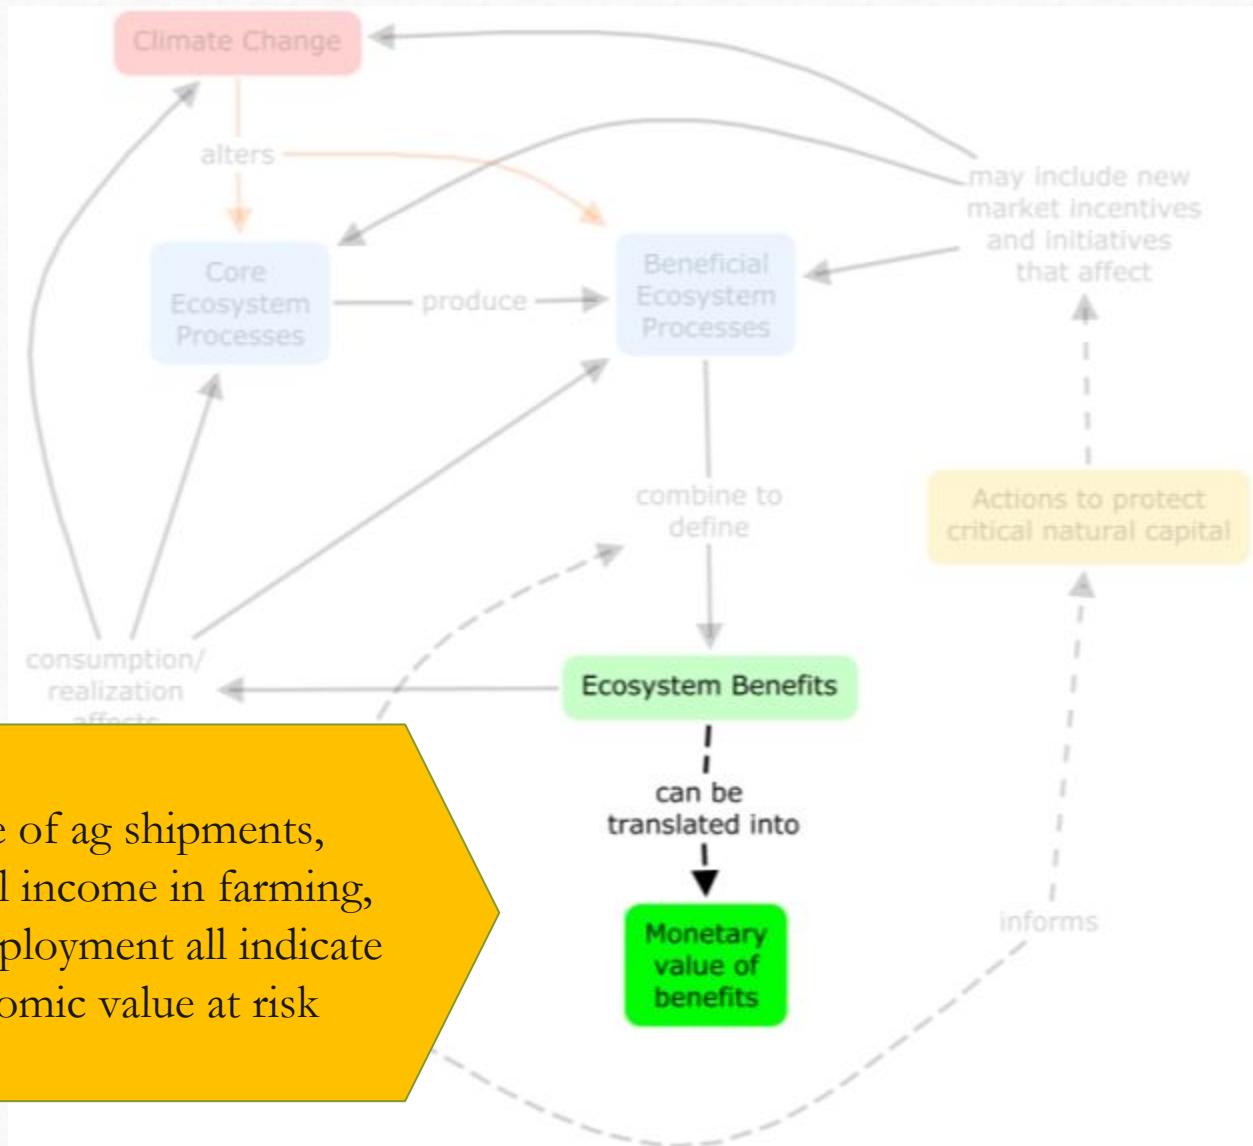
Climate Change

alters

may include new market incentives and initiatives that affect

Core Ecosystem Processes

produce

Beneficial Ecosystem Processes

combine to define

Actions to protect critical natural capital

consumption/ realization affects

Ecosystem Benefits

can be translated into

Monetary value of benefits

informs

e of ag shipments, l income in farming, ployment all indicate omic value at risk